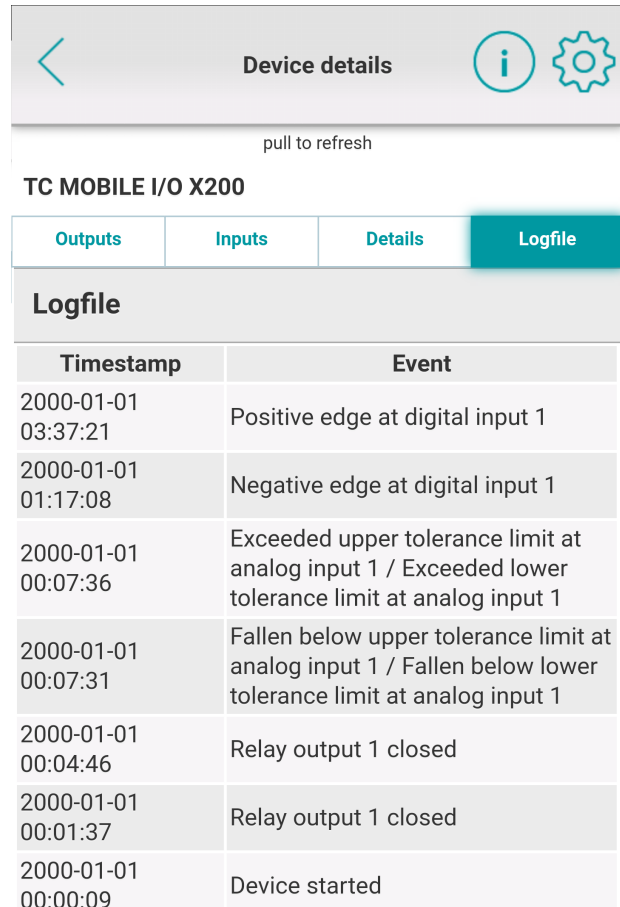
Device details

i

pull to refresh

TC MOBILE I/O X200

Outputs | Inputs | Details | Logfile

Logfile

| Timestamp | Event |
|---|---|
| 2000-01-01 03:37:21 | Positive edge at digital input 1 |
| 2000-01-01 01:17:08 | Negative edge at digital input 1 |
| 2000-01-01 00:07:36 | Exceeded upper tolerance limit at analog input 1 / Exceeded lower tolerance limit at analog input 1 |
| 2000-01-01 00:07:31 | Fallen below upper tolerance limit at analog input 1 / Fallen below lower tolerance limit at analog input 1 |
| 2000-01-01 00:04:46 | Relay output 1 closed |
| 2000-01-01 00:01:37 | Relay output 1 closed |
| 2000-01-01 00:00:09 | Device started |